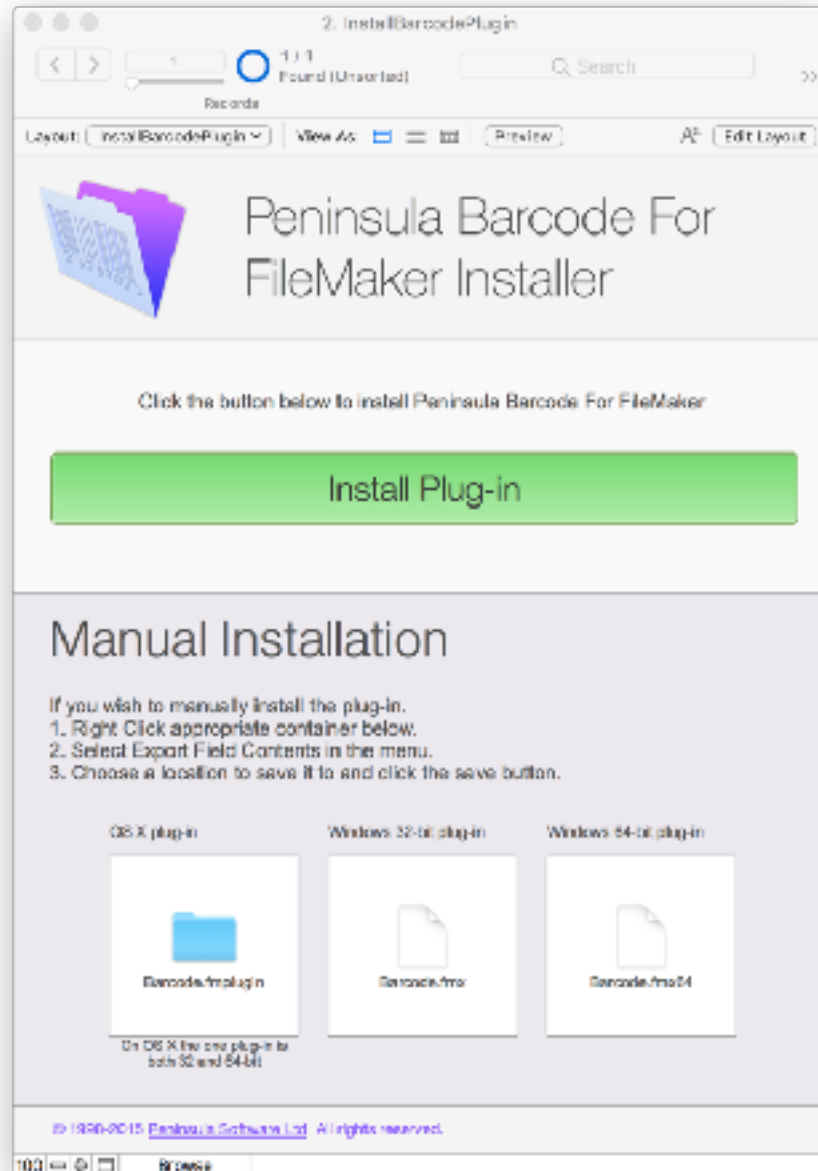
2. InstallBarcodePlugin

1

1 / 1
Found (Unsorted)

Records

Search

Layout: InstallBarcodePlugin

View As

Preview

Edit Layout

Peninsula Barcode For FileMaker Installer

Click the button below to install Peninsula Barcode For FileMaker

Install Plug-in

Manual Installation

If you wish to manually install the plug-in.
1. Right Click appropriate container below.
2. Select Export Field Contents in the menu.
3. Choose a location to save it to and click the save button.

OS X plug-in

Windows 32-bit plug-in

Windows 64-bit plug-in

Barcode.fmplugin

Barcode.fmx

Barcode.fmx64

On OS X the one plug-in is both 32 and 64-bit

© 1990-2015 Peninsula Software Ltd. All rights reserved.

100

Browse